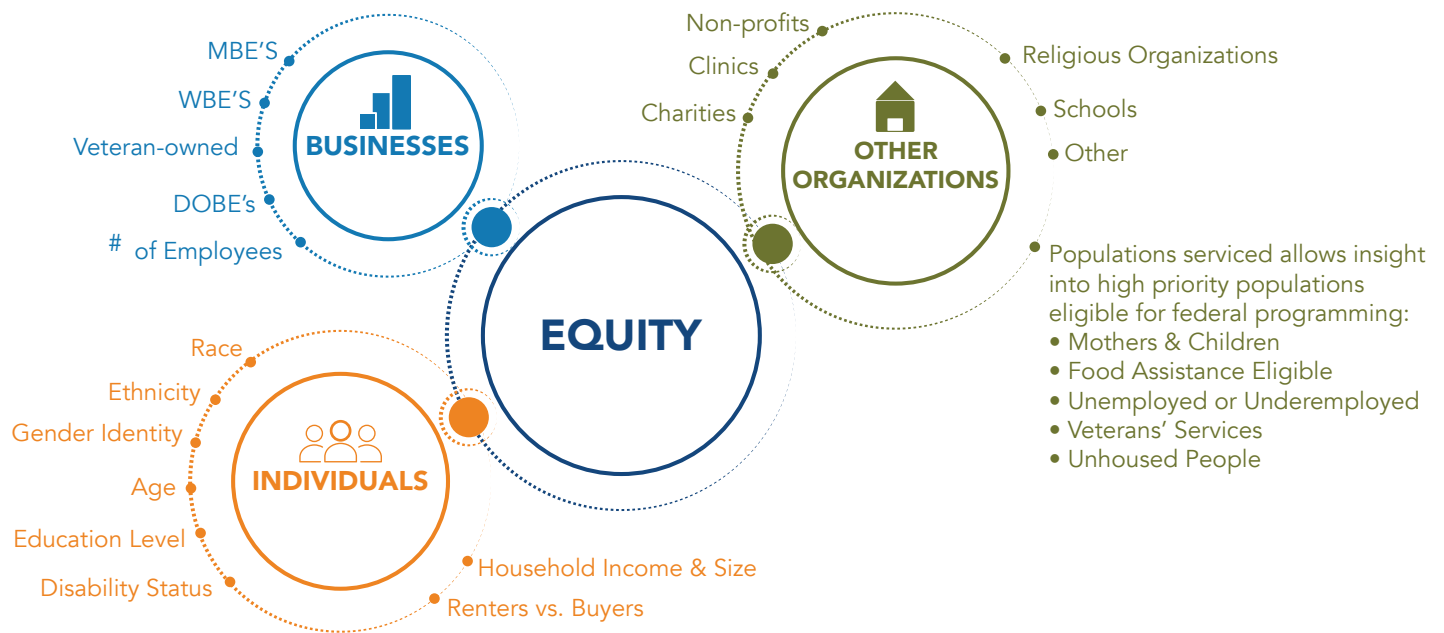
MBE'S
WBE'S
Veteran-owned
DOBE's
# of Employees

BUSINESSES

Non-profits
Clinics
Charities
Religious Organizations
Schools
Other

OTHER ORGANIZATIONS

Populations serviced allows insight into high priority populations eligible for federal programming:
• Mothers & Children
• Food Assistance Eligible
• Unemployed or Underemployed
• Veterans' Services
• Unhoused People

EQUITY

Race
Ethnicity
Gender Identity
Age
Education Level
Disability Status

INDIVIDUALS

Household Income & Size
Renters vs. Buyers